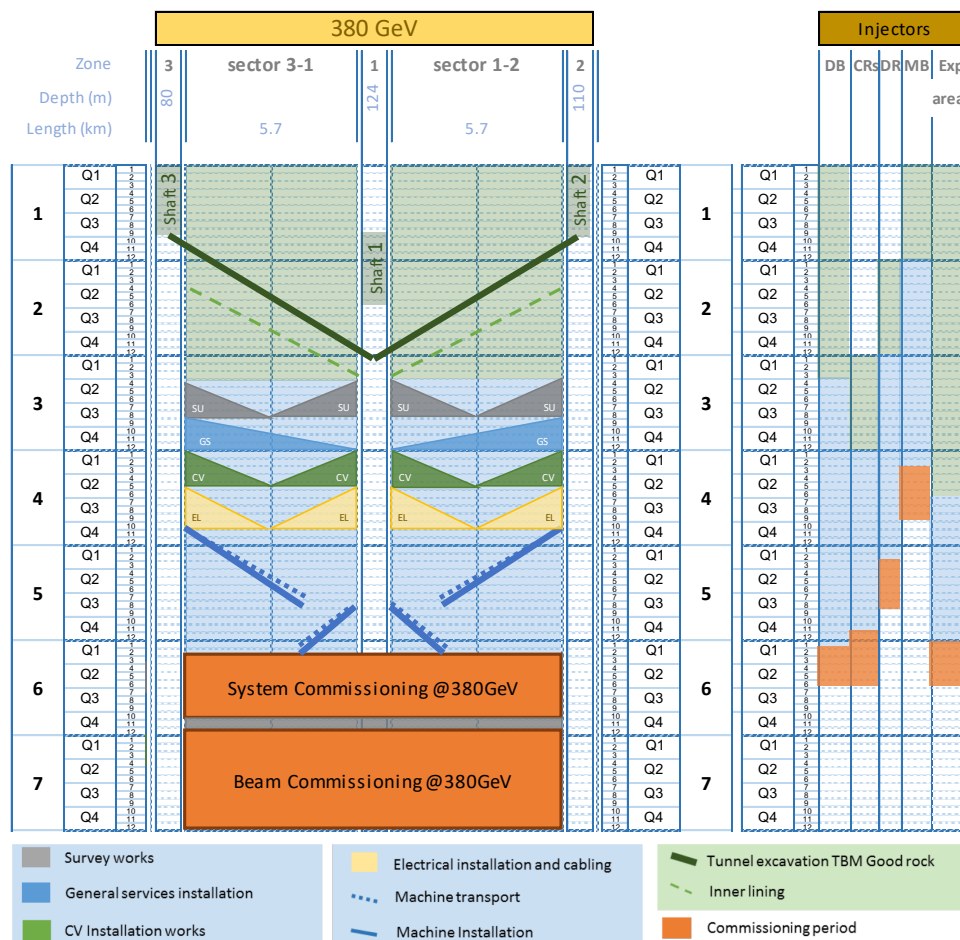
380 GeV

Injectors

Zone
Depth (m)
Length (km)

3
80
sector 3-1
5.7
1
124
sector 1-2
5.7
2
110

DB CRs DR MB Exp
area

| | | | | | | |
|---|---|---|---|---|---|---|
| 1 | Q1 | 1 2 3 | | 1 2 3 | Q1 | 1 |
| | Q2 | 4 5 6 | | 4 5 6 | Q2 | |
| | Q3 | 7 8 9 | | 7 8 9 | Q3 | |
| | Q4 | 10 11 12 | | 10 11 12 | Q4 | |
| 2 | Q1 | 1 2 3 | | 1 2 3 | Q1 | 2 |
| | Q2 | 4 5 6 | | 4 5 6 | Q2 | |
| | Q3 | 7 8 9 | | 7 8 9 | Q3 | |
| | Q4 | 10 11 12 | | 10 11 12 | Q4 | |
| 3 | Q1 | 1 2 3 | | 1 2 3 | Q1 | 3 |
| | Q2 | 4 5 6 | | 4 5 6 | Q2 | |
| | Q3 | 7 8 9 | | 7 8 9 | Q3 | |
| | Q4 | 10 11 12 | | 10 11 12 | Q4 | |
| 4 | Q1 | 1 2 3 | | 1 2 3 | Q1 | 4 |
| | Q2 | 4 5 6 | | 4 5 6 | Q2 | |
| | Q3 | 7 8 9 | | 7 8 9 | Q3 | |
| | Q4 | 10 11 12 | | 10 11 12 | Q4 | |
| 5 | Q1 | 1 2 3 | | 1 2 3 | Q1 | 5 |
| | Q2 | 4 5 6 | | 4 5 6 | Q2 | |
| | Q3 | 7 8 9 | | 7 8 9 | Q3 | |
| | Q4 | 10 11 12 | | 10 11 12 | Q4 | |
| 6 | Q1 | 1 2 3 | | 1 2 3 | Q1 | 6 |
| | Q2 | 4 5 6 | | 4 5 6 | Q2 | |
| | Q3 | 7 8 9 | | 7 8 9 | Q3 | |
| | Q4 | 10 11 12 | | 10 11 12 | Q4 | |
| 7 | Q1 | 1 2 3 | | 1 2 3 | Q1 | 7 |
| | Q2 | 4 5 6 | | 4 5 6 | Q2 | |
| | Q3 | 7 8 9 | | 7 8 9 | Q3 | |
| | Q4 | 10 11 12 | | 10 11 12 | Q4 | |

Shaft 3
Shaft 1
Shaft 2

SU SU SU SU
GS GS
CV CV CV CV
EL EL EL EL

System Commissioning @380GeV

Beam Commissioning @380GeV

Survey works
General services installation
CV Installation works
Electrical installation and cabling
Machine transport
Machine Installation
Tunnel excavation TBM Good rock
Inner lining
Commissioning period